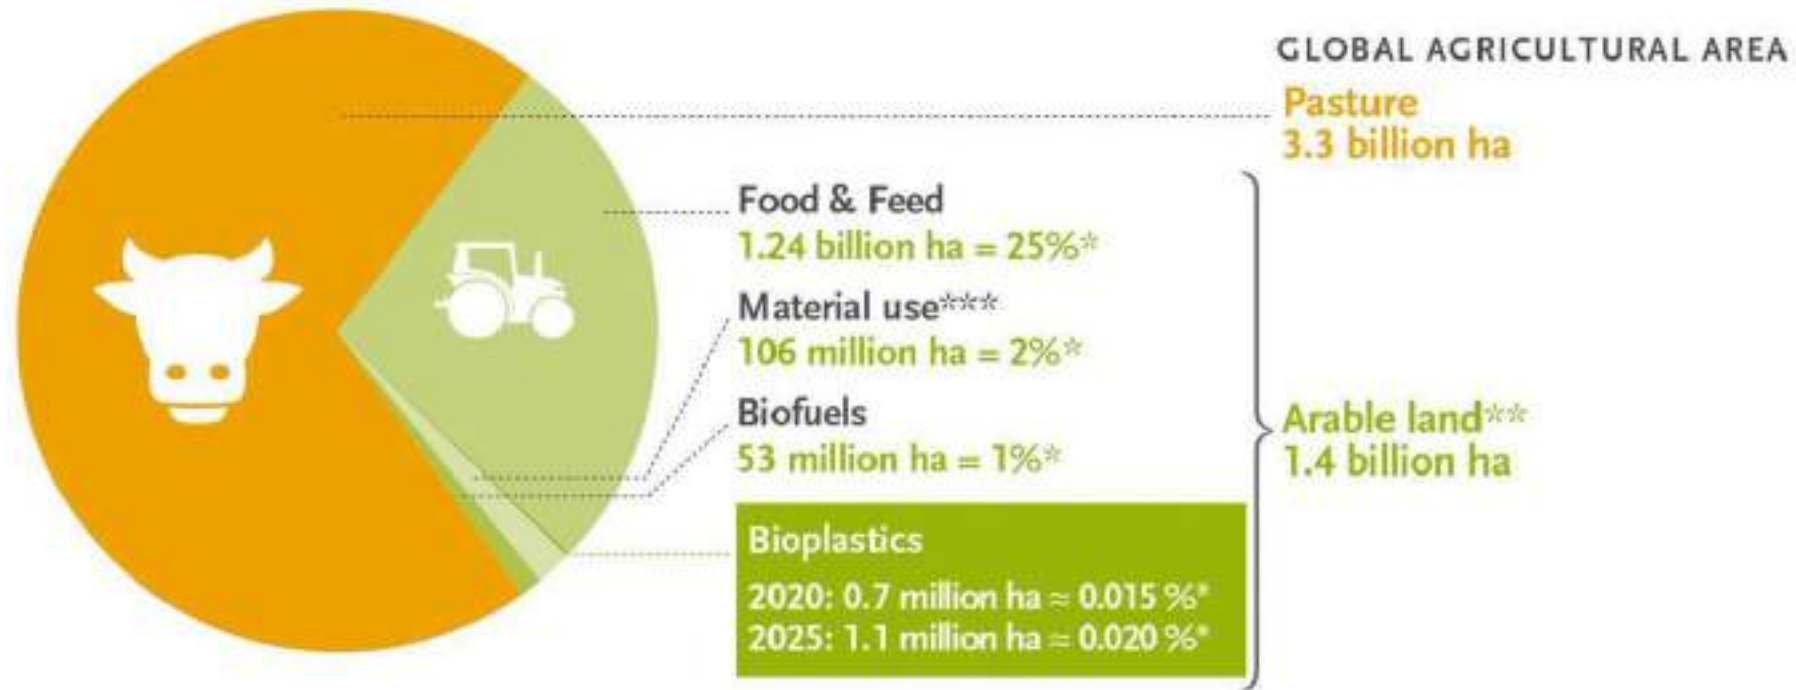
GLOBAL AGRICULTURAL AREA

Pasture
3.3 billion ha

Food & Feed
1.24 billion ha = 25%*

Material use***
106 million ha = 2%*

Biofuels
53 million ha = 1%*

Bioplastics
2020: 0.7 million ha ≈ 0.015 %*
2025: 1.1 million ha ≈ 0.020 %*

Arable land**
1.4 billion ha